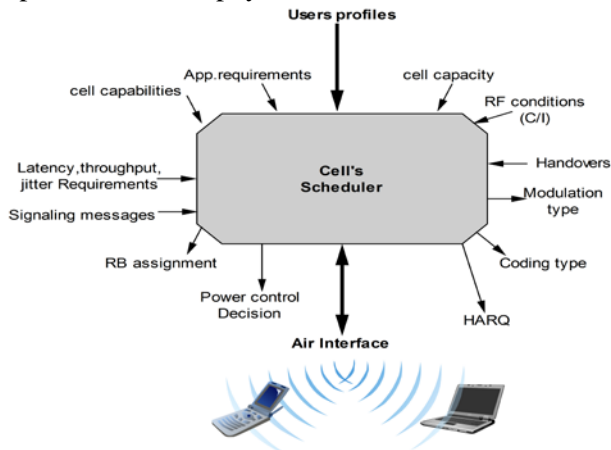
Users profiles

App.requirements

cell capacity

cell capabilities

RF conditions (C/I)

Latency,throughput, jitter Requirements

Cell's Scheduler

Handovers

Signaling messages

Modulation type

RB assignment

Coding type

Power control Decision

HARQ

Air Interface